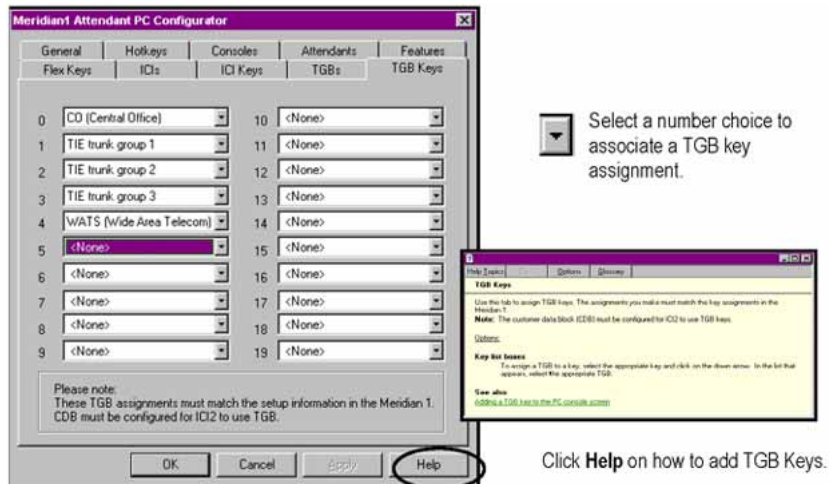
Meridian1 Attendant PC Configurator

General | Hotkeys | Consoles | Attendants | Features
Flex Keys | ICIs | ICI Keys | TGBs | TGB Keys

0 CO (Central Office)
1 TIE trunk group 1
2 TIE trunk group 2
3 TIE trunk group 3
4 WATS (Wide Area Telecom)
5 <None>
6 <None>
7 <None>
8 <None>
9 <None>
10 <None>
11 <None>
12 <None>
13 <None>
14 <None>
15 <None>
16 <None>
17 <None>
18 <None>
19 <None>

Please note:
These TGB assignments must match the setup information in the Meridian 1. CDB must be configured for ICI2 to use TGB.

OK | Cancel | Apply | Help

Select a number choice to associate a TGB key assignment.

Help Topics | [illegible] | Options | Glossary

TGB Keys

Use this tab to assign TGB keys. The assignments you make must match the key assignments in the Meridian 1.

Note: The customer data block (CDB) must be configured for ICI2 to use TGB keys.

Options

Key list boxes
To assign a TGB to a key, select the appropriate key and click on the down arrow. In the list that appears, select the appropriate TGB.

See also
Adding a TGB key to the PC console screen

Click Help on how to add TGB Keys.